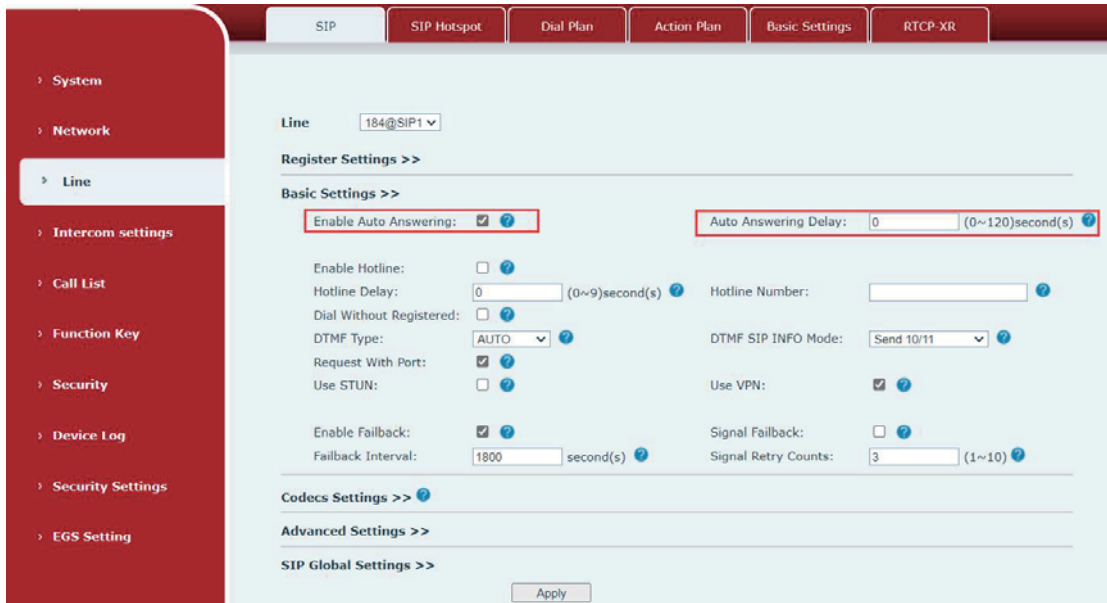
SIP | SIP Hotspot | Dial Plan | Action Plan | Basic Settings | RTCP-XR

› System
› Network
› Line
› Intercom settings
› Call List
› Function Key
› Security
› Device Log
› Security Settings
› EGS Setting

Line 184@SIP1

Register Settings >>

Basic Settings >>

Enable Auto Answering: ☑
Auto Answering Delay: 0 (0~120)second(s)

Enable Hotline: ☐
Hotline Delay: 0 (0~9)second(s)
Hotline Number:
Dial Without Registered: ☐
DTMF Type: AUTO
DTMF SIP INFO Mode: Send 10/11
Request With Port: ☑
Use STUN: ☐
Use VPN: ☑

Enable Failback: ☑
Signal Failback: ☐
Failback Interval: 1800 second(s)
Signal Retry Counts: 3 (1~10)

Codecs Settings >>

Advanced Settings >>

SIP Global Settings >>

Apply